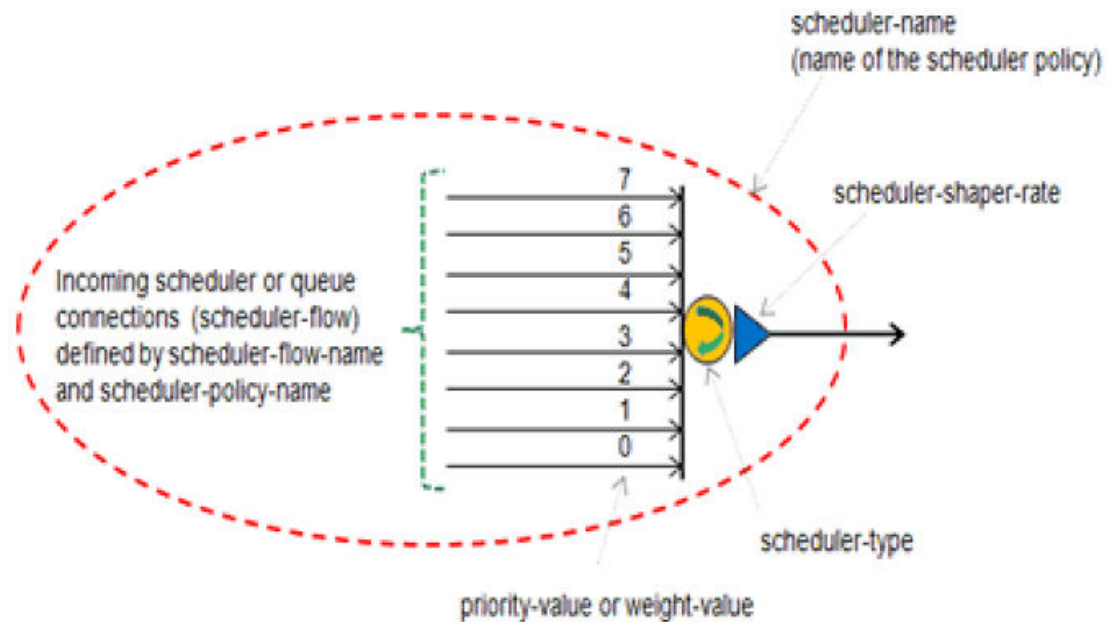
scheduler-name
(name of the scheduler policy)

scheduler-shaper-rate

Incoming scheduler or queue connections (scheduler-flow) defined by scheduler-flow-name and scheduler-policy-name

7
6
5
4
3
2
1
0

scheduler-type

priority-value or weight-value